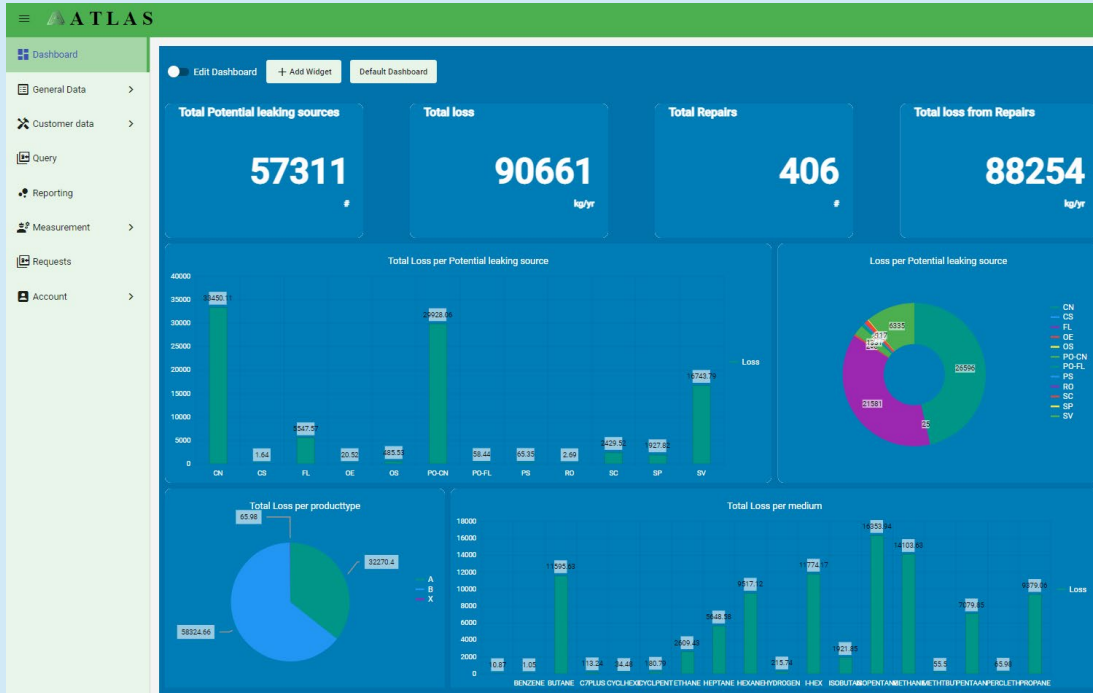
≡ ATLAS

Dashboard
General Data >
Customer data >
Query
Reporting
Measurement >
Requests
Account >

Edit Dashboard
+ Add Widget
Default Dashboard

Total Potential leaking sources
57311
#

Total loss
90661
kg/yr

Total Repairs
406
#

Total loss from Repairs
88254
kg/yr

Total Loss per Potential leaking source

40000
35000
30000
25000
20000
15000
10000
5000
0

33450.11
1.64
5547.57
20.32
485.53
29928.06
58.44
65.35
2.69
2429.52
927.82
16743.79

CN CS FL OE OS PO-CN PO-FL PS RO SC SP SV

Loss

Loss per Potential leaking source

6335
26596
21581
25

CN
CS
FL
OE
OS
PO-CN
PO-FL
PS
RO
SC
SP
SV

Total Loss per producttype

65.98
32270.4
58324.66

A
B
X

Total Loss per medium

18000
16000
14000
12000
10000
8000
6000
4000
2000
0

10.87
1.05
11595.83
113.24
34.46
80.79
2609.46
5648.58
9517.12
215.79
11774.77
1921.65
16353.84
14103.83
55.5
7079.65
65.98
9379.06

BENZENE BUTANE C7PLUS CYCLHEX CYCLPENT ETHANE HEPTANE HEXANE HYDROGEN I-HEX ISOBUTAN ISOPENTAN METHANE METHTBUT PENTAAN PERCLETH PROPANE

Loss